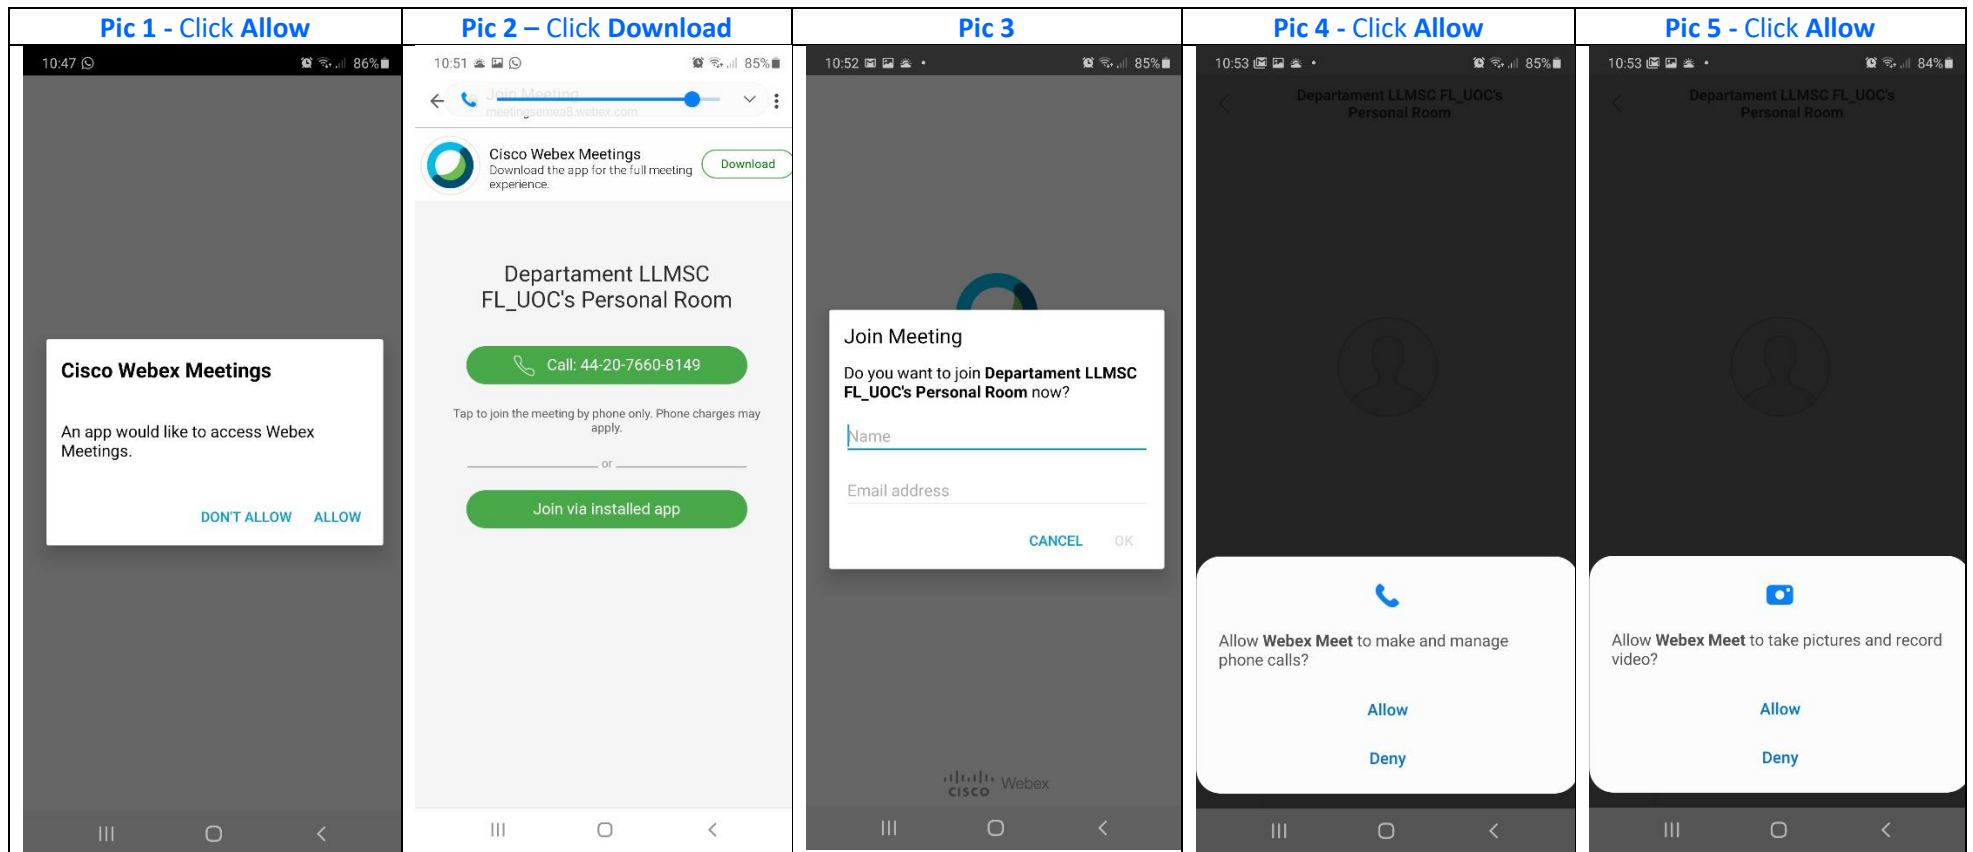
| Pic 1 - Click Allow | Pic 2 – Click Download | Pic 3 | Pic 4 - Click Allow | Pic 5 - Click Allow |
|---|---|---|---|---|

10:47 86%

Cisco Webex Meetings

An app would like to access Webex Meetings.

DON'T ALLOW ALLOW

10:51 85%

Join Meeting
meetingsemea8.webex.com

Cisco Webex Meetings
Download the app for the full meeting experience.
Download

Departament LLMSC FL_UOC's Personal Room

Call: 44-20-7660-8149

Tap to join the meeting by phone only. Phone charges may apply.

or

Join via installed app

10:52 85%

Join Meeting

Do you want to join **Departament LLMSC FL_UOC's Personal Room** now?

Name

Email address

CANCEL OK

cisco Webex

10:53 85%

Departament LLMSC FL_UOC's Personal Room

Allow **Webex Meet** to make and manage phone calls?

Allow

Deny

10:53 84%

Departament LLMSC FL_UOC's Personal Room

Allow **Webex Meet** to take pictures and record video?

Allow

Deny